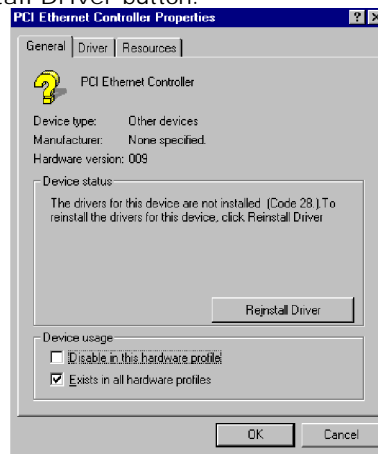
all Driver button.

PCI Ethernet Controller Properties

? X

General | Driver | Resources

PCI Ethernet Controller

Device type: Other devices
Manufacturer: None specified.
Hardware version: 009

Device status

The drivers for this device are not installed. (Code 28.) To reinstall the drivers for this device, click Reinstall Driver

Reinstall Driver

Device usage

Disable in this hardware profile

Exists in all hardware profiles

OK

Cancel